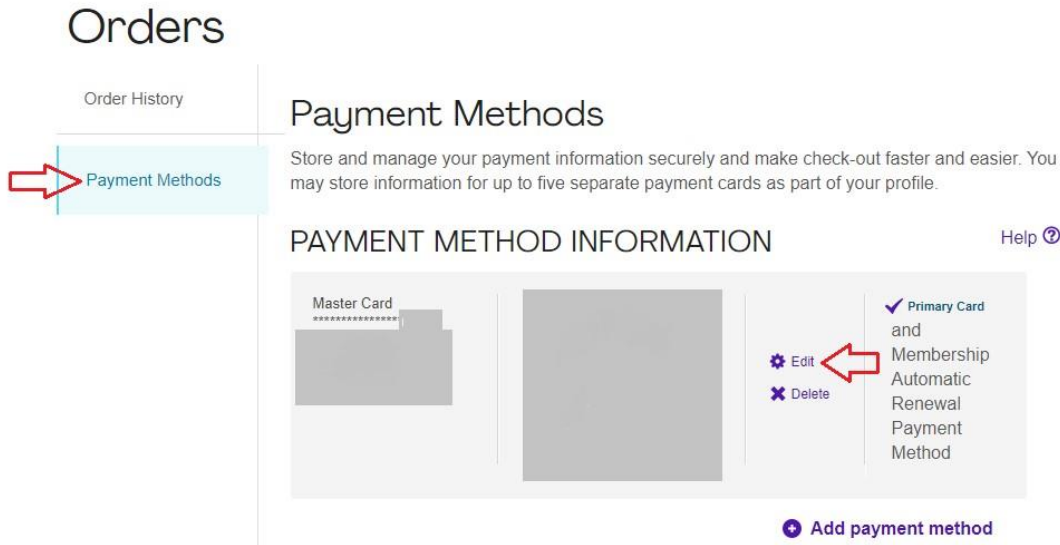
Orders

Order History

Payment Methods

Payment Methods

Store and manage your payment information securely and make check-out faster and easier. You may store information for up to five separate payment cards as part of your profile.

PAYMENT METHOD INFORMATION

Help

Master Card
***************

Edit

Delete

Primary Card

and Membership Automatic Renewal Payment Method

Add payment method